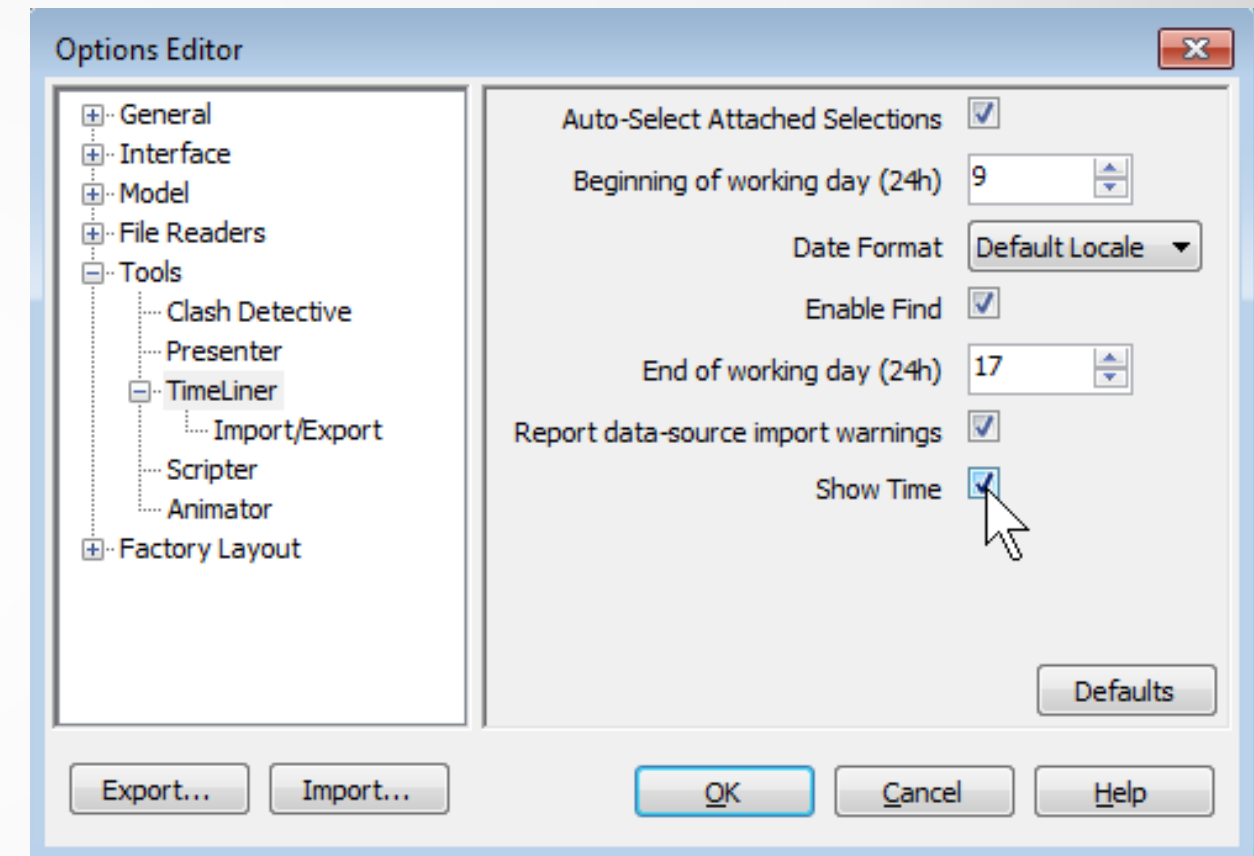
Options Editor

General
Interface
Model
File Readers
Tools
Clash Detective
Presenter
TimeLiner
Import/Export
Scripter
Animator
Factory Layout

Auto-Select Attached Selections
Beginning of working day (24h) 9
Date Format Default Locale
Enable Find
End of working day (24h) 17
Report data-source import warnings
Show Time

Defaults

Export... Import... OK Cancel Help